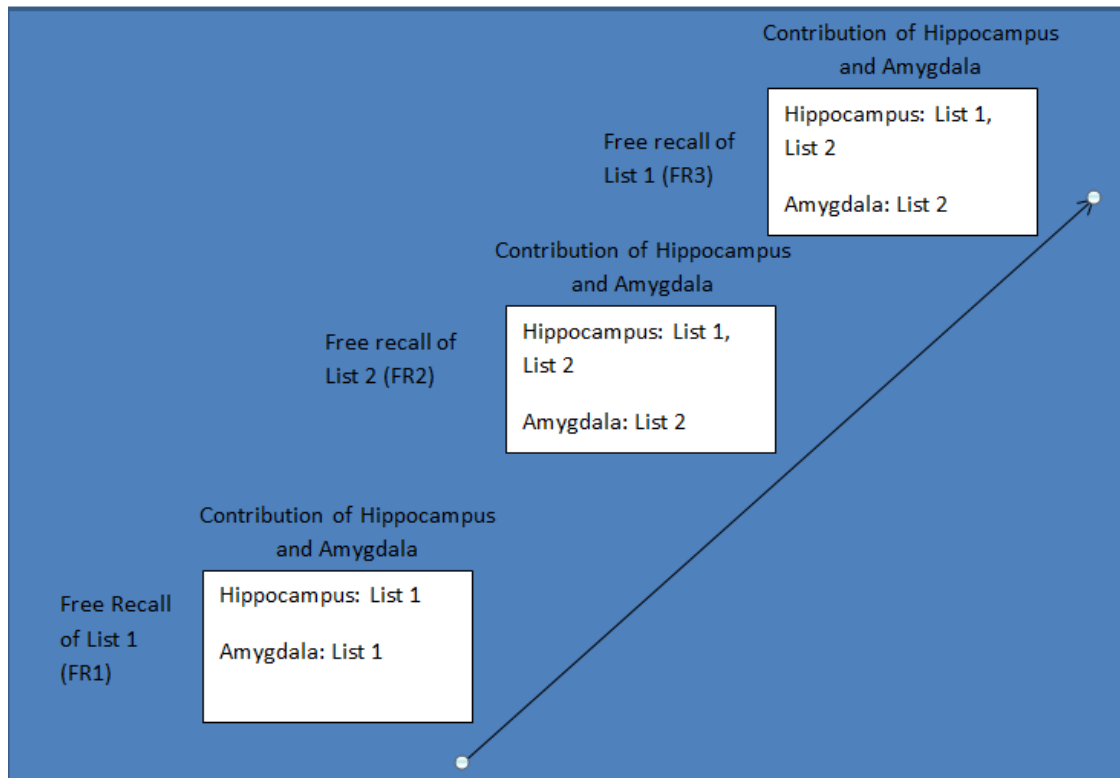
Contribution of Hippocampus and Amygdala

Free recall of List 1 (FR3)

Hippocampus: List 1, List 2

Amygdala: List 2

Contribution of Hippocampus and Amygdala

Free recall of List 2 (FR2)

Hippocampus: List 1, List 2

Amygdala: List 2

Contribution of Hippocampus and Amygdala

Free Recall of List 1 (FR1)

Hippocampus: List 1

Amygdala: List 1